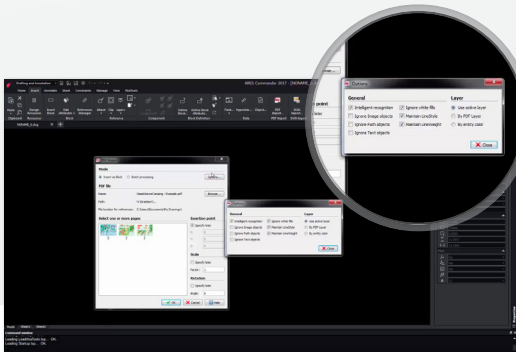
Drafting and Annotation
ARES Commander 2017 - [NONAME_0.dwg]
Home
Insert
Annotate
Sheet
Constraints
Manage
View
Flexitools
Insert
Manage Attributes
Block Editor
Edit Attributes
Define Attributes
Attach
Clip
Layers
Reference Manager
Insert Point
Insert Wave
Extract Attributes
Field
Hyperlink
Objects
PDF Import
OLE Insert
Component
Block
Reference
Component
Block Definition
Data
PDF Import
NONAME_0.dwg
Mode
Insert as block
Batch processing
PDF file
Name:
Browse...
File location for references:
Select one or more pages
Insertion point
Specify here
Scale
Specify here
Rotation
Specify here
OK
Cancel
Help
Options
General
Intelligent recognition
Ignore image objects
Ignore hatch objects
Ignore Text objects
Ignore white fills
Maintain LineStyle
Maintain Lineweight
Layer
Use active layer
By PDF Layer
By entity color
Close
Model
Sheet1
Sheet2
Command window
Loading LoadStartupApp... OK.
Loading Startup lsp... OK.